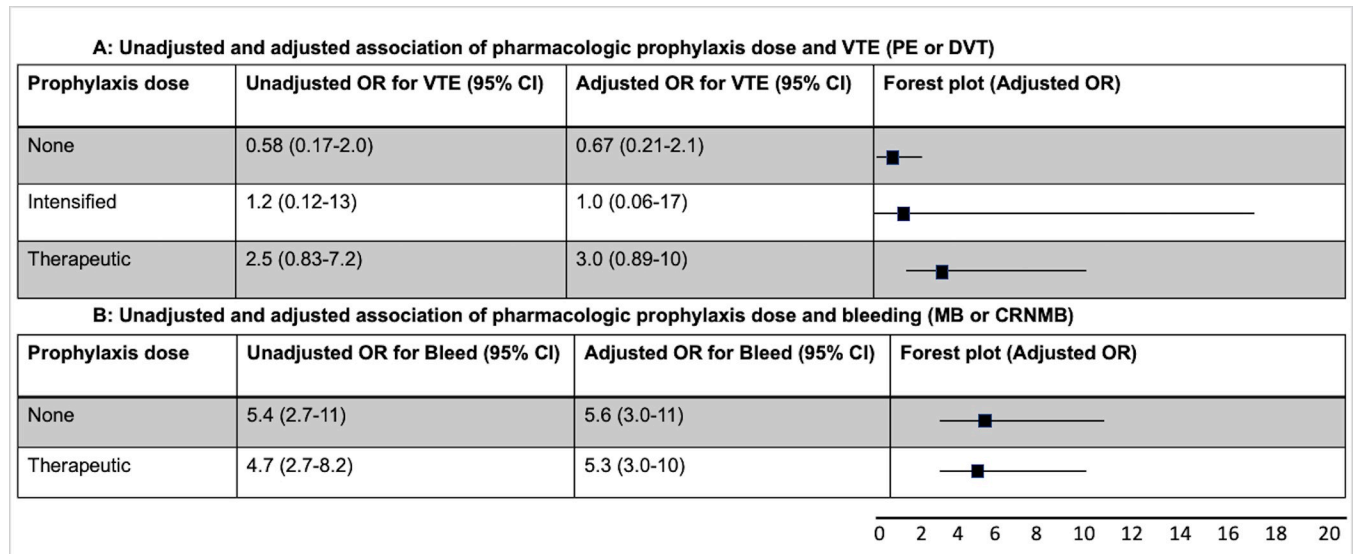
A: Unadjusted and adjusted association of pharmacologic prophylaxis dose and VTE (PE or DVT)

| Prophylaxis dose | Unadjusted OR for VTE (95% CI) | Adjusted OR for VTE (95% CI) | Forest plot (Adjusted OR) |
|---|---|---|---|
| None | 0.58 (0.17-2.0) | 0.67 (0.21-2.1) | |
| Intensified | 1.2 (0.12-13) | 1.0 (0.06-17) | |
| Therapeutic | 2.5 (0.83-7.2) | 3.0 (0.89-10) | |

B: Unadjusted and adjusted association of pharmacologic prophylaxis dose and bleeding (MB or CRNMB)

| Prophylaxis dose | Unadjusted OR for Bleed (95% CI) | Adjusted OR for Bleed (95% CI) | Forest plot (Adjusted OR) |
|---|---|---|---|
| None | 5.4 (2.7-11) | 5.6 (3.0-11) | |
| Therapeutic | 4.7 (2.7-8.2) | 5.3 (3.0-10) | |

0 2 4 6 8 10 12 14 16 18 20